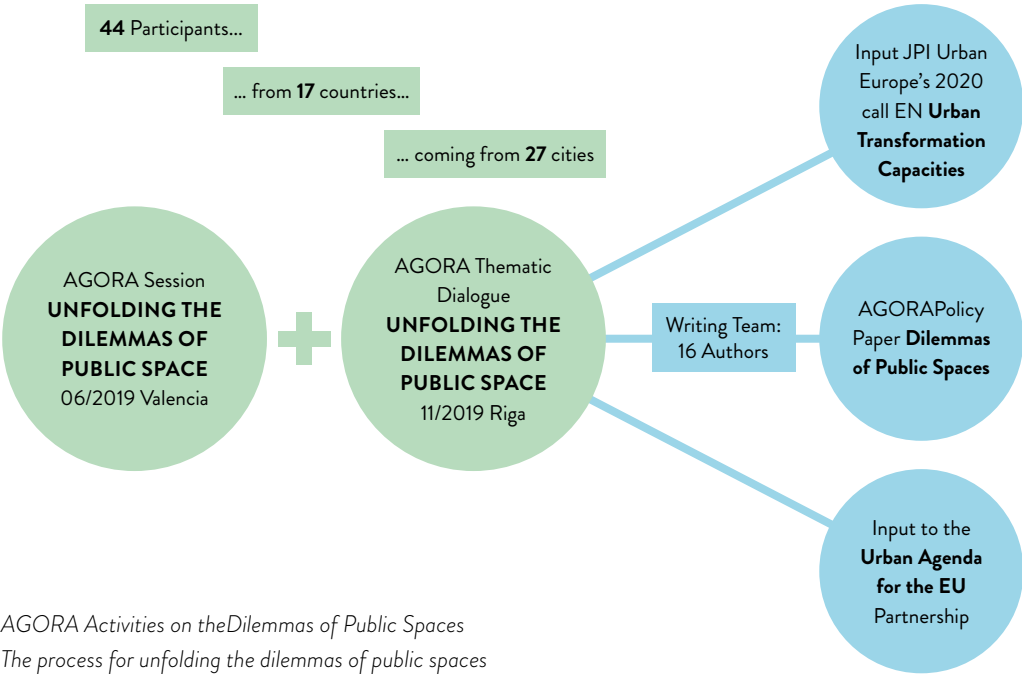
**44** Participants...

... from **17** countries...

... coming from **27** cities

AGORA Session **UNFOLDING THE DILEMMAS OF PUBLIC SPACE** 06/2019 Valencia

AGORA Thematic Dialogue **UNFOLDING THE DILEMMAS OF PUBLIC SPACE** 11/2019 Riga

Writing Team: 16 Authors

Input JPI Urban Europe's 2020 call EN **Urban Transformation Capacities**

AGORAPolicy Paper **Dilemmas of Public Spaces**

Input to the **Urban Agenda for the EU** Partnership

*AGORA Activities on theDilemmas of Public Spaces*
*The process for unfolding the dilemmas of public spaces*